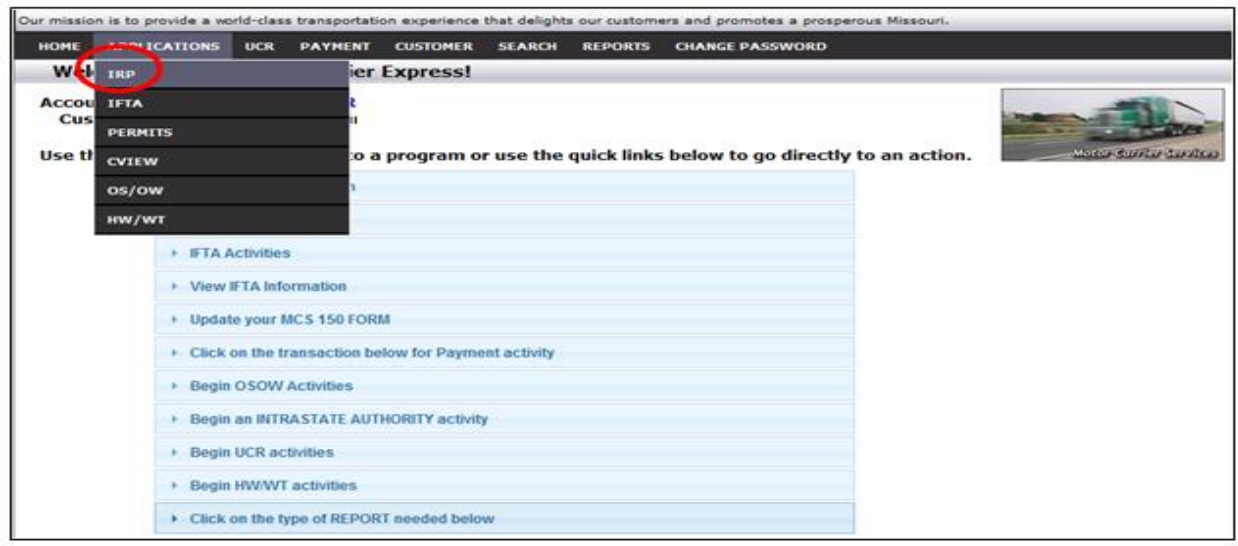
Our mission is to provide a world-class transportation experience that delights our customers and promotes a prosperous Missouri.

HOME APPLICATIONS UCR PAYMENT CUSTOMER SEARCH REPORTS CHANGE PASSWORD

IRP
IFTA
PERMITS
CVIEW
OS/OW
HW/WT

We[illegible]ier Express!

Accou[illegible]
Cus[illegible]

Use th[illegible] to a program or use the quick links below to go directly to an action.

Motor Carrier Services

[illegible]
IFTA Activities
View IFTA Information
Update your MCS 150 FORM
Click on the transaction below for Payment activity
Begin OSOW Activities
Begin an INTRASTATE AUTHORITY activity
Begin UCR activities
Begin HW/WT activities
Click on the type of REPORT needed below